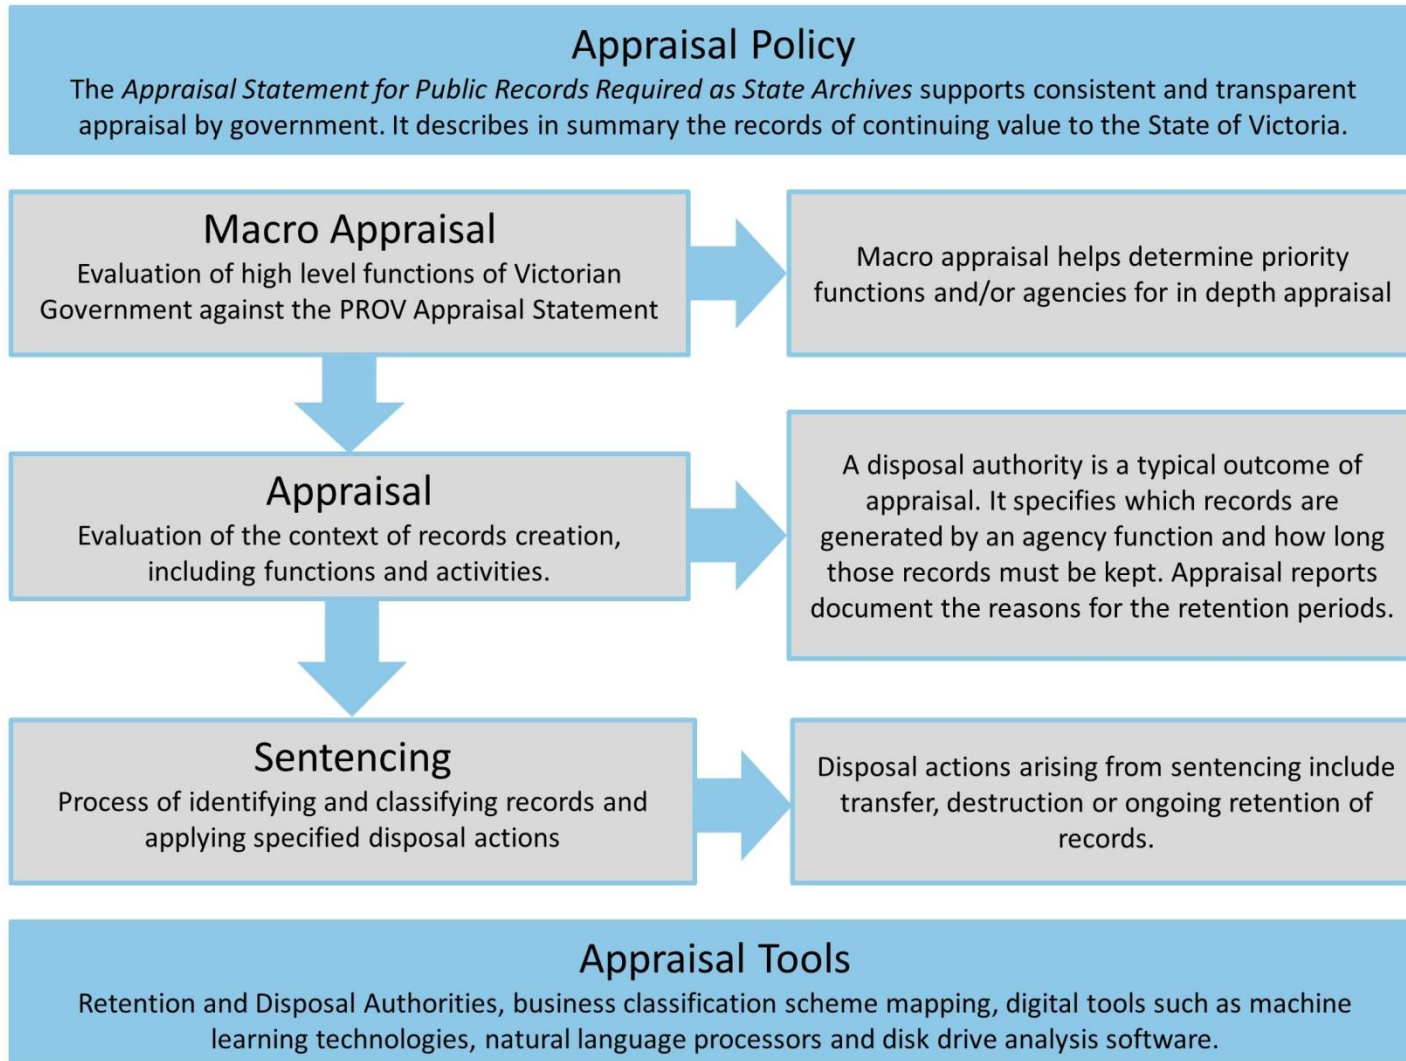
Appraisal Policy

The Appraisal Statement for Public Records Required as State Archives supports consistent and transparent appraisal by government. It describes in summary the records of continuing value to the State of Victoria.

Macro Appraisal

Evaluation of high level functions of Victorian Government against the PROV Appraisal Statement

Macro appraisal helps determine priority functions and/or agencies for in depth appraisal

Appraisal

Evaluation of the context of records creation, including functions and activities.

A disposal authority is a typical outcome of appraisal. It specifies which records are generated by an agency function and how long those records must be kept. Appraisal reports document the reasons for the retention periods.

Sentencing

Process of identifying and classifying records and applying specified disposal actions

Disposal actions arising from sentencing include transfer, destruction or ongoing retention of records.

Appraisal Tools

Retention and Disposal Authorities, business classification scheme mapping, digital tools such as machine learning technologies, natural language processors and disk drive analysis software.